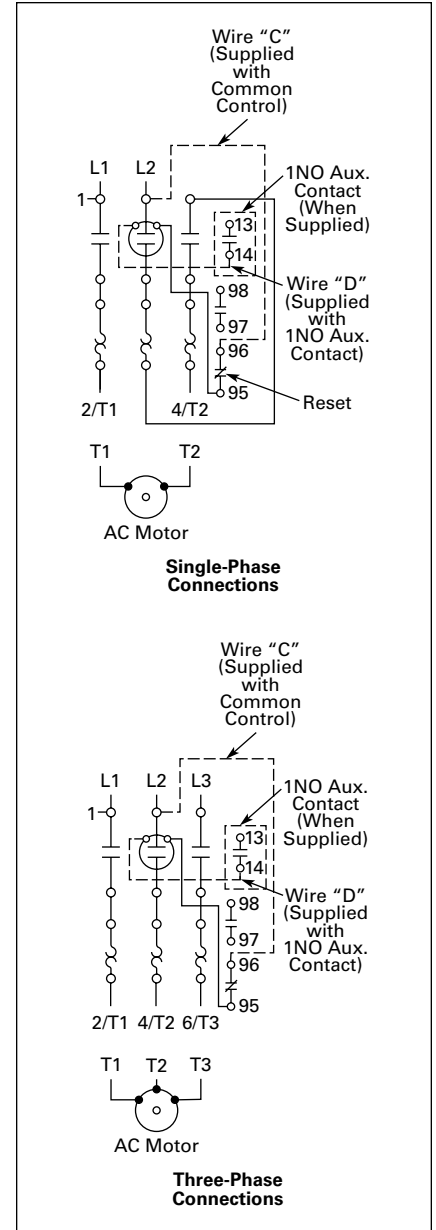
Wire "C" (Supplied with Common Control)

L1 L2

1

1NO Aux. Contact (When Supplied)

13

14

Wire "D" (Supplied with 1NO Aux. Contact)

98

97

96

95

Reset

2/T1 4/T2

T1 T2

AC Motor

**Single-Phase Connections**

Wire "C" (Supplied with Common Control)

L1 L2 L3

1

1NO Aux. Contact (When Supplied)

13

14

Wire "D" (Supplied with 1NO Aux. Contact)

98

97

96

95

2/T1 4/T2 6/T3

T1 T2 T3

AC Motor

**Three-Phase Connections**